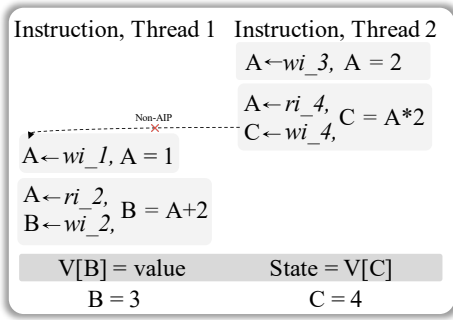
Instruction, Thread 1

$A \leftarrow wi\_1$, A = 1

$A \leftarrow ri\_2$,
$B \leftarrow wi\_2$, B = A+2

Instruction, Thread 2

$A \leftarrow wi\_3$, A = 2

$A \leftarrow ri\_4$,
$C \leftarrow wi\_4$, C = A*2

Non-AIP

| V[B] = value | State = V[C] |
|---|---|
| B = 3 | C = 4 |